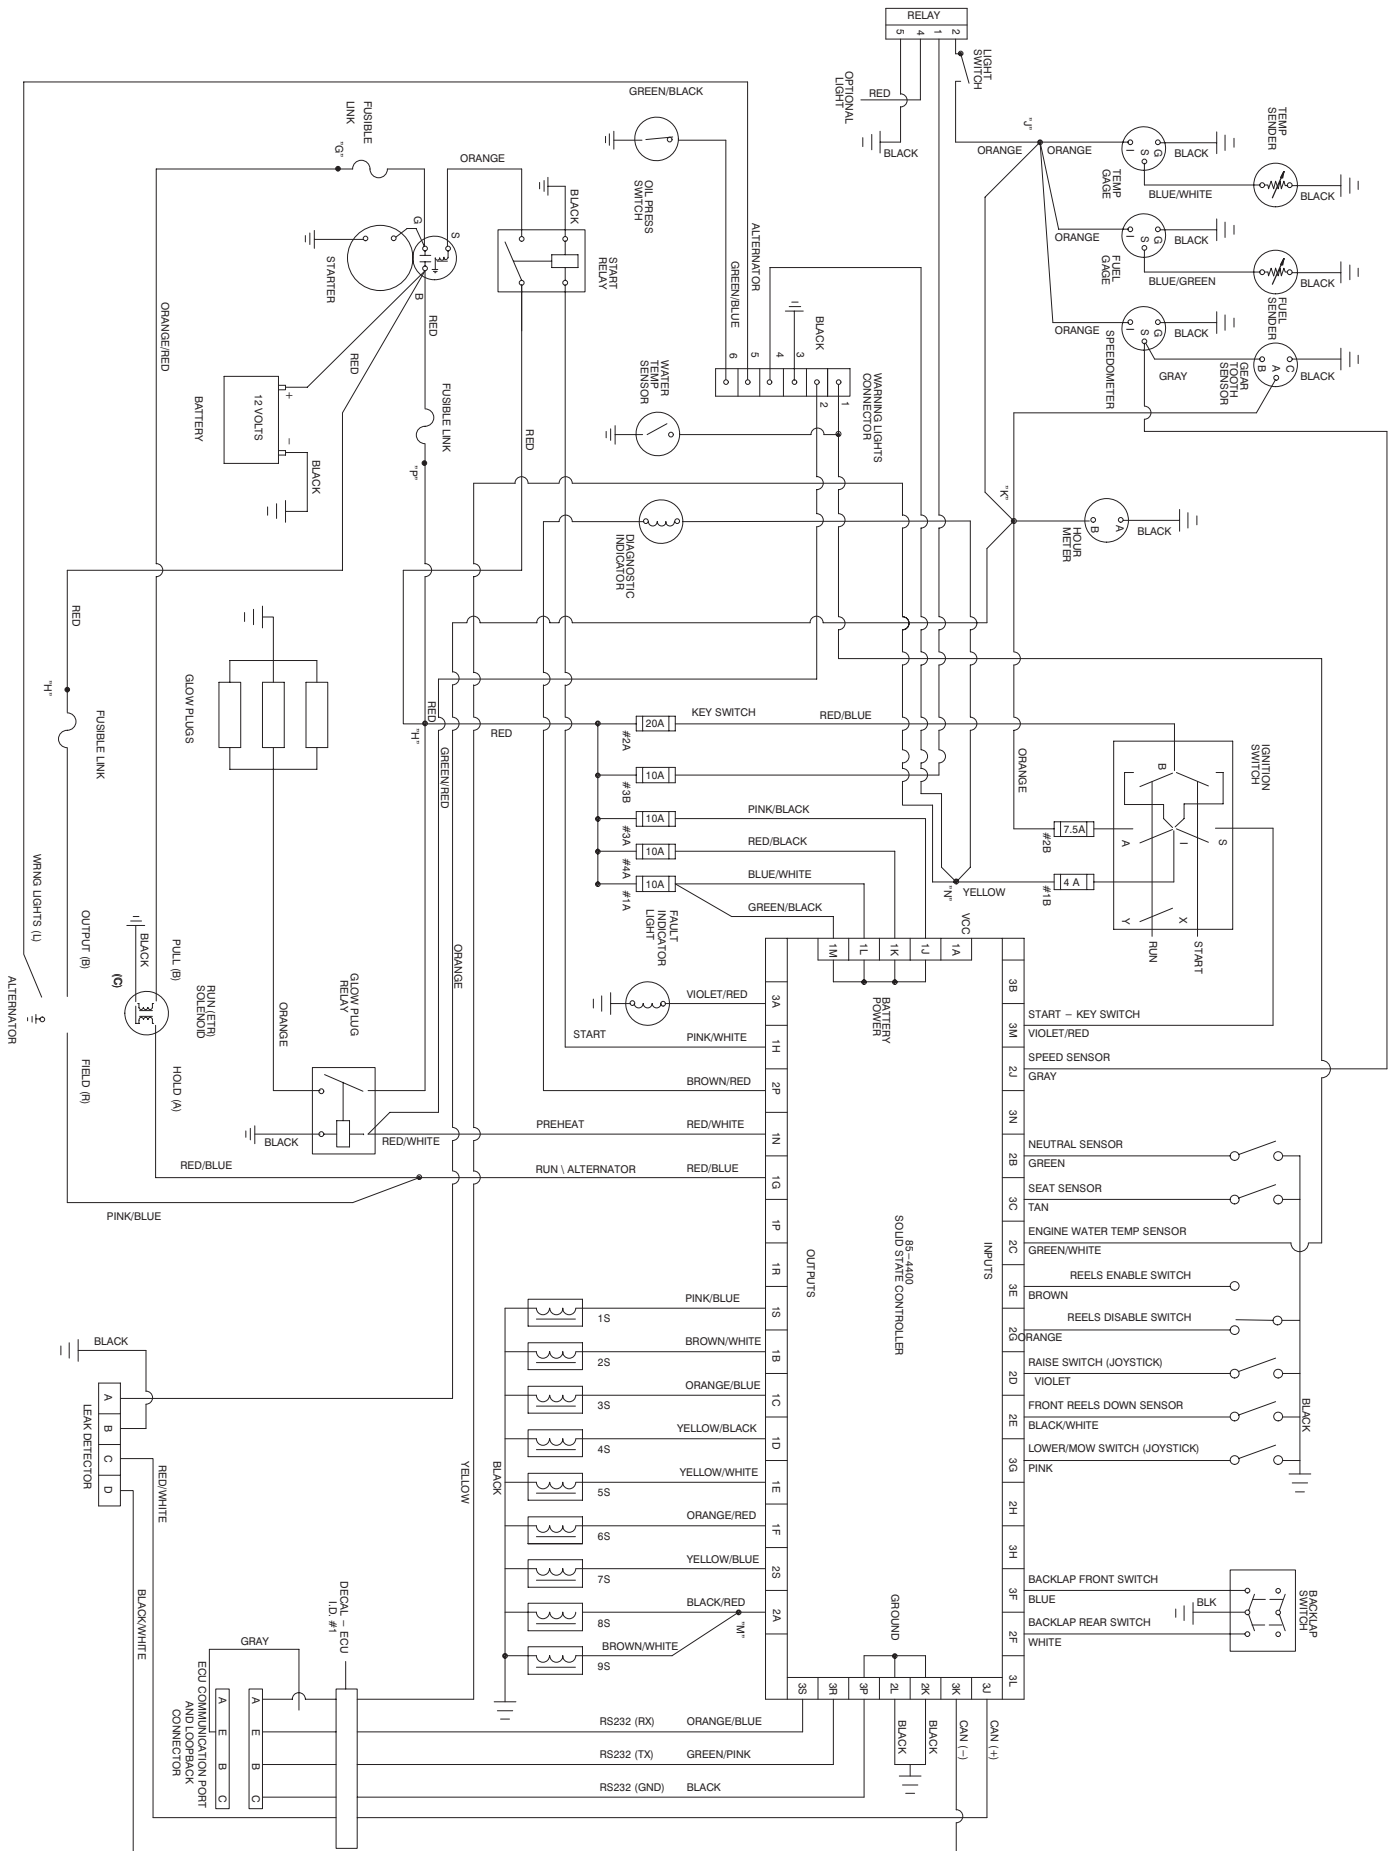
RELAY
5 4 1 2
LIGHT SWITCH
OPTIONAL LIGHT
RED
BLACK
GREEN/BLACK
FUSIBLE LINK
"G"
ORANGE
OIL PRESS SWITCH
BLACK
START RELAY
ALTERNATOR
GREEN/BLUE
"J"
ORANGE
ORANGE
TEMP GAGE
BLACK
TEMP SENDER
BLUE/WHITE
BLACK
ORANGE
FUEL GAGE
BLACK
BLUE/GREEN
FUEL SENDER
BLACK
ORANGE
SPEEDOMETER
BLACK
GRAY
GEAR TOOTH SENSOR
BLACK
STARTER
G
S
B
I
ORANGE/RED
RED
RED
BATTERY
12 VOLTS
+
-
BLACK
FUSIBLE LINK
"P"
RED
BLACK
6 5 4 3 2 1
WATER TEMP SENSOR
WARNING LIGHTS CONNECTOR
DIAGNOSTIC INDICATOR
"K"
HOUR METER
BLACK
RED
"H"
FUSIBLE LINK
GLOW PLUGS
RED
"H"
GREEN/RED
RED
20A
#2A
KEY SWITCH
RED/BLUE
10A
#3B
10A
#3A
PINK/BLACK
10A
#4A
RED/BLACK
10A
#1A
BLUE/WHITE
GREEN/BLACK
FAULT INDICATOR LIGHT
ORANGE
IGNITION SWITCH
B
7.5A
#2B
A
I
S
4 A
#1B
"N"
YELLOW
Y
X
RUN
START
VCC
1M 1L 1K 1J 1A
BATTERY POWER
WRNG LIGHTS (L)
OUTPUT (B)
ALTERNATOR
BLACK
PULL (B)
(C)
RUN/(ETR) SOLENOID
HOLD (A)
FIELD (R)
ORANGE
GLOW PLUG RELAY
ORANGE
VIOLET/RED
3A
START
PINK/WHITE
1H
BROWN/RED
2P
BLACK
RED/WHITE
PREHEAT
RED/WHITE
1N
RED/BLUE
RUN \ ALTERNATOR
RED/BLUE
1G
PINK/BLUE
1P
1R
OUTPUTS
85–4400 SOLID STATE CONTROLLER
INPUTS
3B
START – KEY SWITCH
3M
VIOLET/RED
2J
SPEED SENSOR
GRAY
3N
2B
NEUTRAL SENSOR
GREEN
3C
SEAT SENSOR
TAN
2C
ENGINE WATER TEMP SENSOR
GREEN/WHITE
3E
REELS ENABLE SWITCH
BROWN
2G
REELS DISABLE SWITCH
ORANGE
2D
RAISE SWITCH (JOYSTICK)
VIOLET
2E
FRONT REELS DOWN SENSOR
BLACK/WHITE
3G
LOWER/MOW SWITCH (JOYSTICK)
PINK
BLACK
2H
3H
3F
BACKLAP FRONT SWITCH
BLUE
BLK
BACKLAP SWITCH
2F
BACKLAP REAR SWITCH
WHITE
3L
1S
PINK/BLUE
1S
2S
BROWN/WHITE
1B
3S
ORANGE/BLUE
1C
4S
YELLOW/BLACK
1D
5S
YELLOW/WHITE
1E
6S
ORANGE/RED
1F
7S
YELLOW/BLUE
2S
8S
BLACK/RED
2A
"M"
9S
BROWN/WHITE
BLACK
YELLOW
BLACK
A
B
C
D
LEAK DETECTOR
RED/WHITE
BLACK/WHITE
DECAL – ECU I.D. #1
GRAY
ECU COMMUNICATION PORT AND LOOPBACK CONNECTOR
A E B C
A E B C
GROUND
3S 3R 3P 2L 2K 3K 3J
RS232 (RX)
ORANGE/BLUE
RS232 (TX)
GREEN/PINK
RS232 (GND)
BLACK
BLACK
BLACK
CAN (–)
CAN (+)